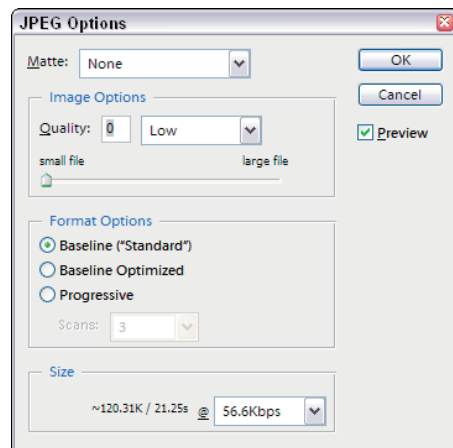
JPEG Options

Matte: None

Image Options

Quality: 0 Low

small file large file

Format Options

Baseline ("Standard")

Baseline Optimized

Progressive

Scans: 3

Size

~120.31K / 21.25s @ 56.6Kbps

OK

Cancel

Preview